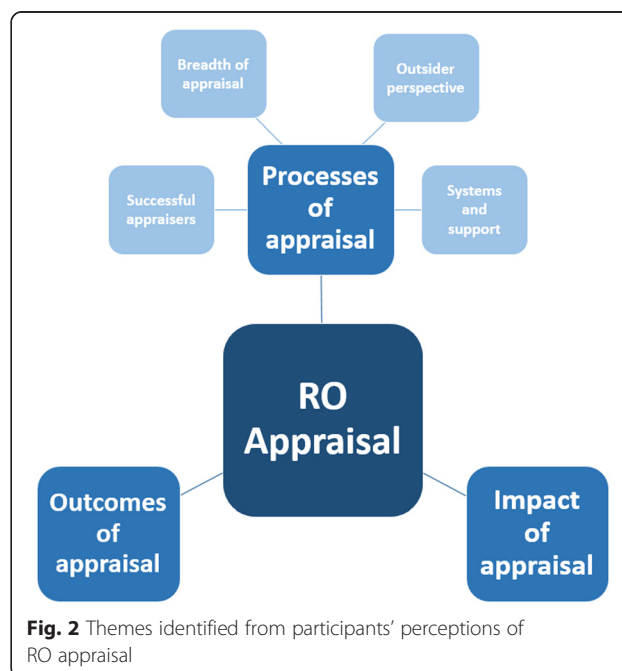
Breadth of appraisal

Outsider perspective

Successful appraisers

Processes of appraisal

Systems and support

RO Appraisal

Outcomes of appraisal

Impact of appraisal

**Fig. 2** Themes identified from participants' perceptions of RO appraisal